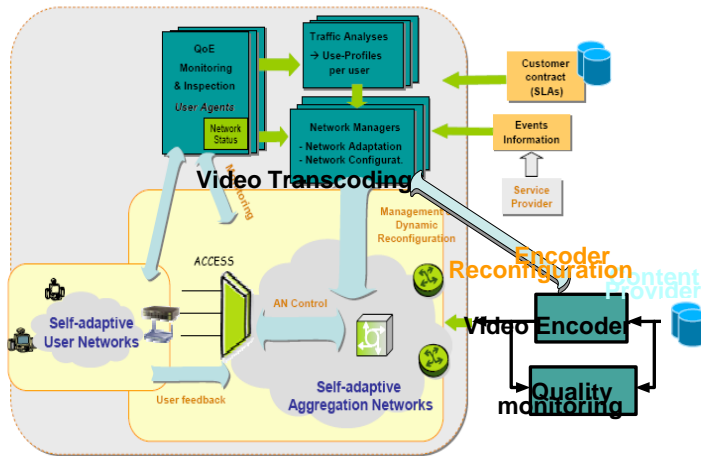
QoE Monitoring & Inspection

User Agents

Network Status

Traffic Analyses

→ Use-Profiles per user

Network Managers

- Network Adaptation
- Network Configurat.

Customer contract (SLAs)

Events Information

Service Provider

Video Transcoding

Monitoring

Management Dynamic Reconfiguration

Encoder Reconfiguration

Content Provider

ACCESS

AN Control

Self-adaptive User Networks

Video Encoder

Quality monitoring

User feedback

Self-adaptive Aggregation Networks